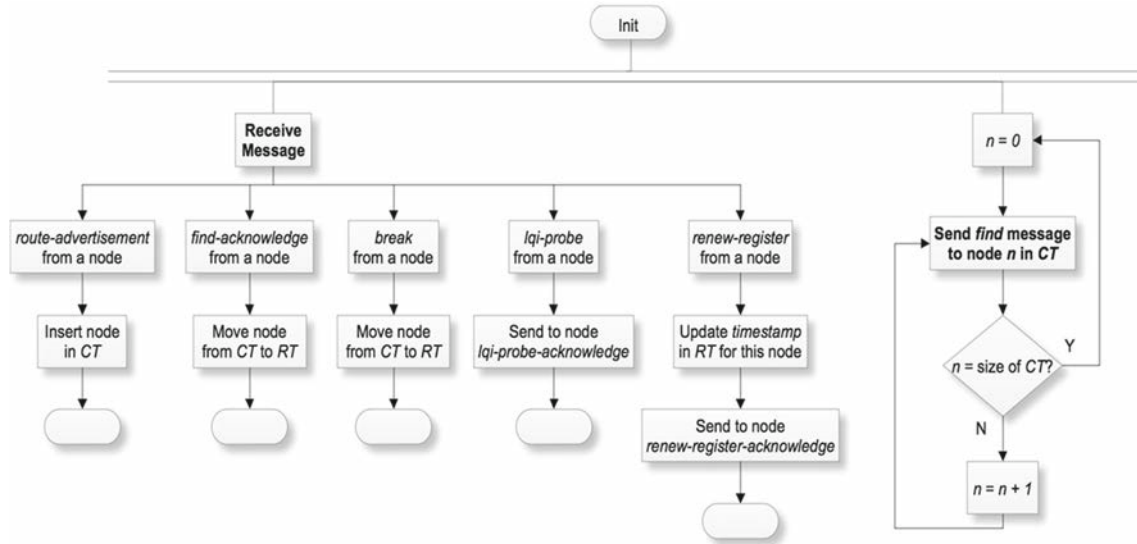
Init

Receive Message

route-advertisement from a node

Insert node in CT

find-acknowledge from a node

Move node from CT to RT

break from a node

Move node from CT to RT

lqi-probe from a node

Send to node lqi-probe-acknowledge

renew-register from a node

Update timestamp in RT for this node

Send to node renew-register-acknowledge

$n = 0$

Send find message to node $n$ in CT

$n$ = size of CT?

Y

N

$n = n + 1$